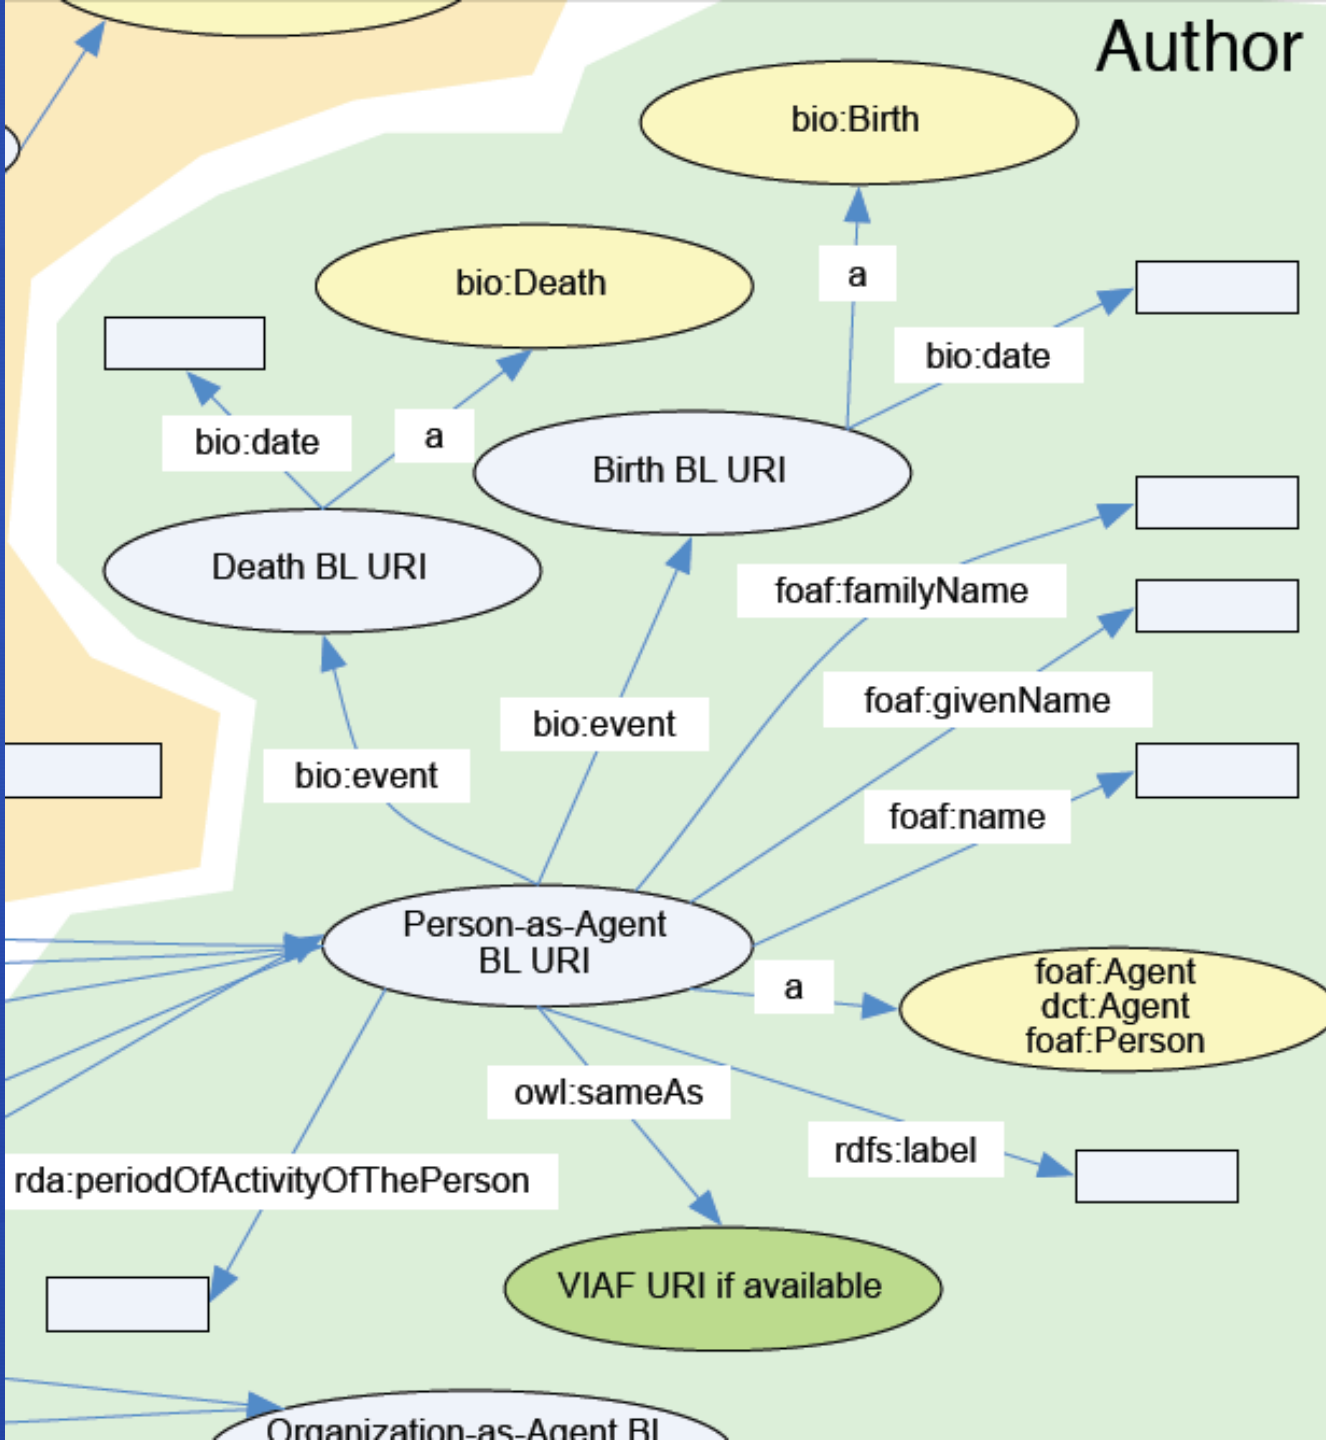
Author

bio:Birth

a

bio:Death

bio:date

bio:date

a

Birth BL URI

Death BL URI

foaf:familyName

foaf:givenName

bio:event

bio:event

foaf:name

Person-as-Agent BL URI

a

foaf:Agent
dct:Agent
foaf:Person

owl:sameAs

rdfs:label

rda:periodOfActivityOfThePerson

VIAF URI if available

Organization-as-Agent BL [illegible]